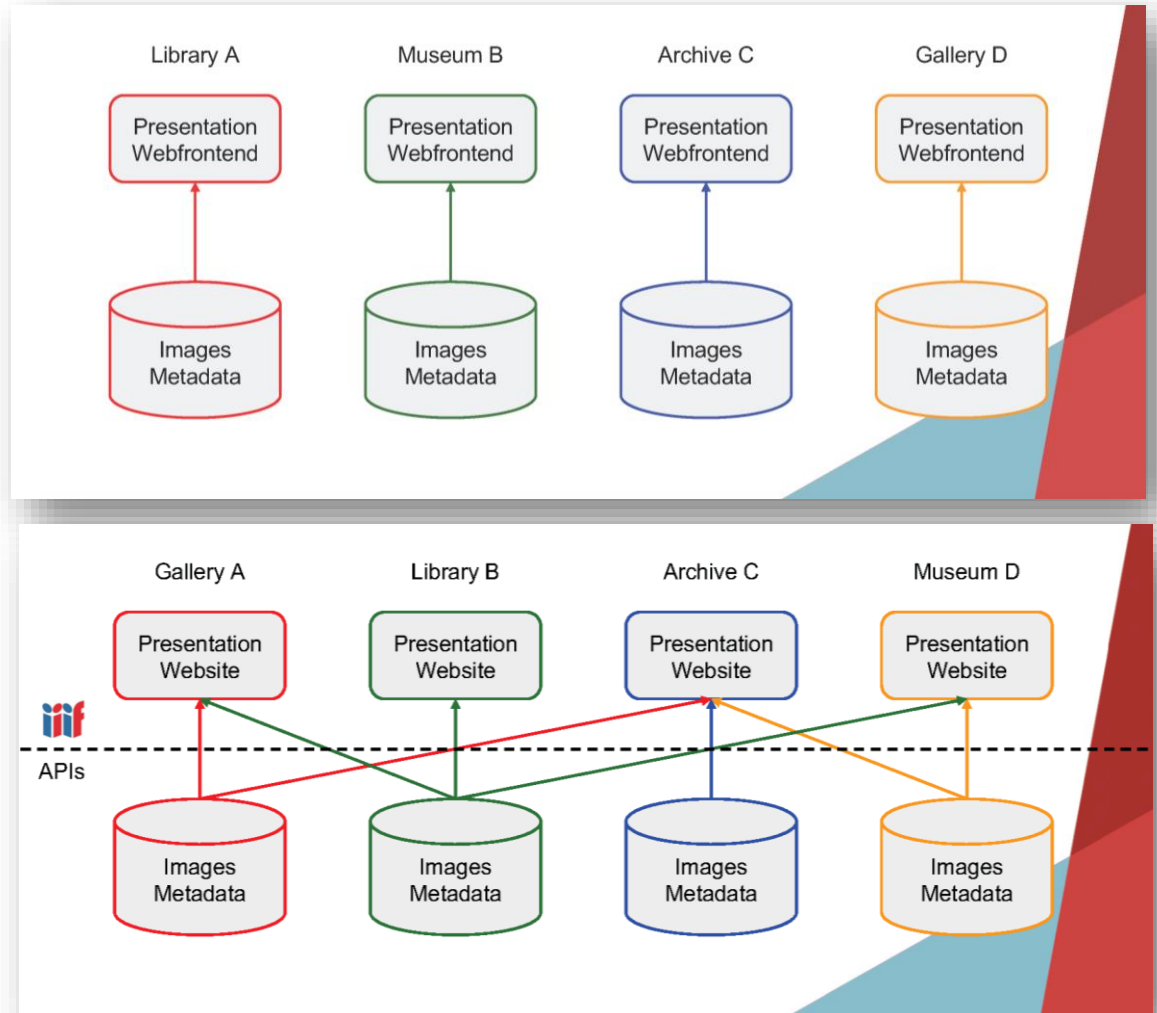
Library A

Presentation Webfrontend

Images Metadata

Museum B

Presentation Webfrontend

Images Metadata

Archive C

Presentation Webfrontend

Images Metadata

Gallery D

Presentation Webfrontend

Images Metadata

Gallery A

Presentation Website

Images Metadata

Library B

Presentation Website

Images Metadata

Archive C

Presentation Website

Images Metadata

Museum D

Presentation Website

Images Metadata

iiif

APIs